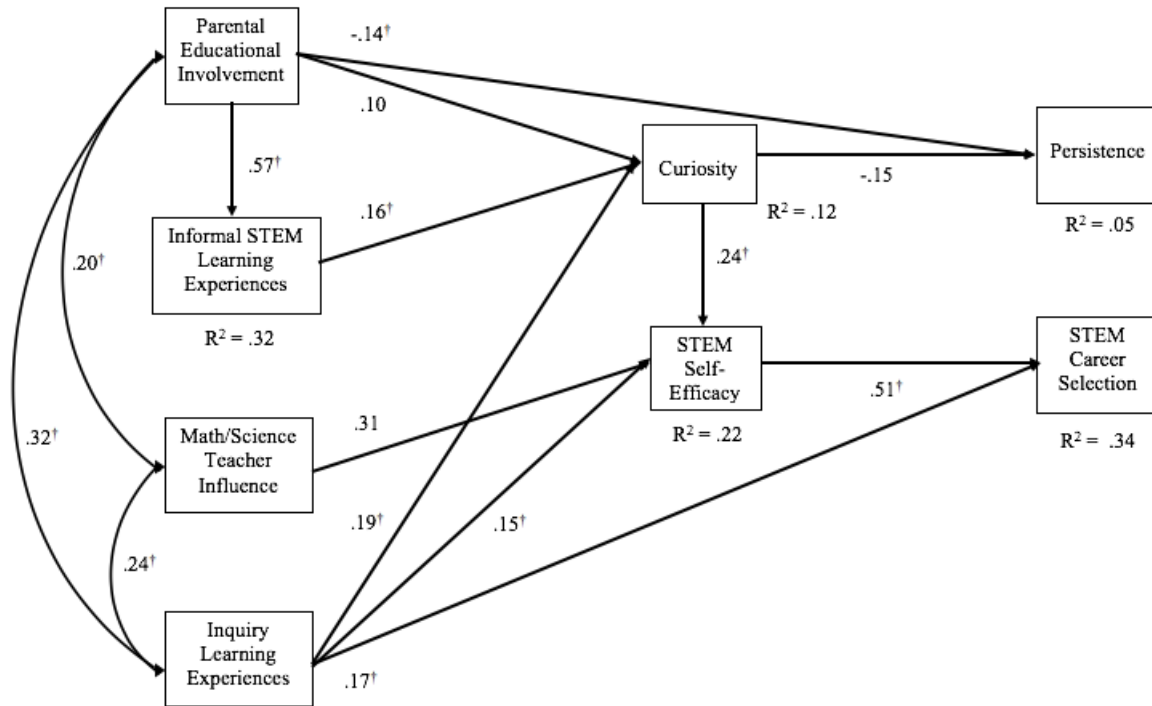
Parental Educational Involvement

-.14†

.10

.57†

Curiosity

Persistence

-.15

$R^2$ = .12

$R^2$ = .05

.16†

Informal STEM Learning Experiences

.20†

.24†

$R^2$ = .32

STEM Self-Efficacy

STEM Career Selection

.51†

$R^2$ = .22

$R^2$ = .34

.32†

Math/Science Teacher Influence

.31

.19†

.15†

.24†

Inquiry Learning Experiences

.17†